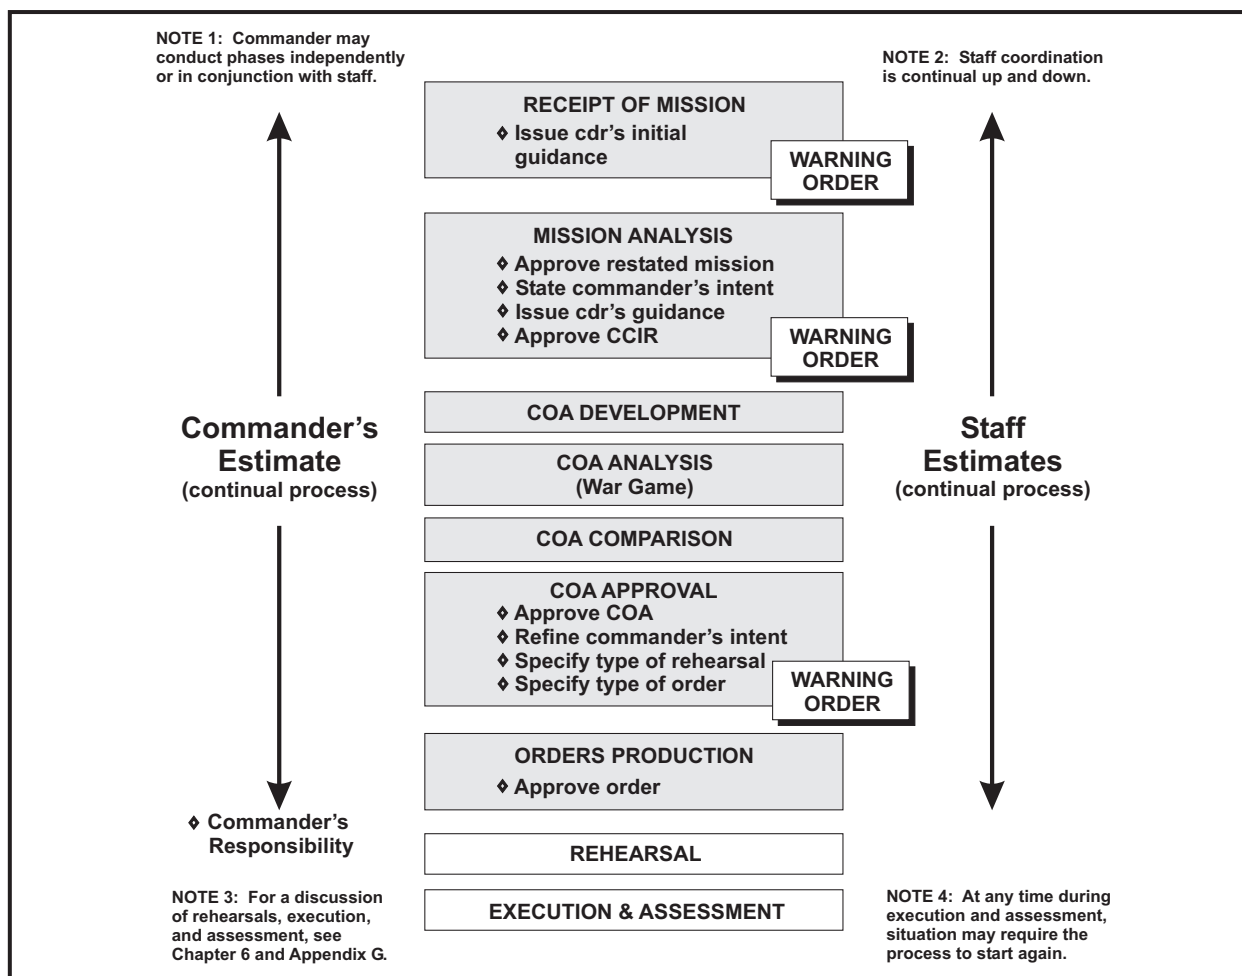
NOTE 1: Commander may conduct phases independently or in conjunction with staff.

NOTE 2: Staff coordination is continual up and down.

RECEIPT OF MISSION
♦ Issue cdr's initial guidance

WARNING ORDER

MISSION ANALYSIS
♦ Approve restated mission
♦ State commander's intent
♦ Issue cdr's guidance
♦ Approve CCIR

WARNING ORDER

Commander's Estimate
(continual process)

Staff Estimates
(continual process)

COA DEVELOPMENT

COA ANALYSIS
(War Game)

COA COMPARISON

COA APPROVAL
♦ Approve COA
♦ Refine commander's intent
♦ Specify type of rehearsal
♦ Specify type of order

WARNING ORDER

ORDERS PRODUCTION
♦ Approve order

♦ Commander's Responsibility

REHEARSAL

NOTE 3: For a discussion of rehearsals, execution, and assessment, see Chapter 6 and Appendix G.

EXECUTION & ASSESSMENT

NOTE 4: At any time during execution and assessment, situation may require the process to start again.